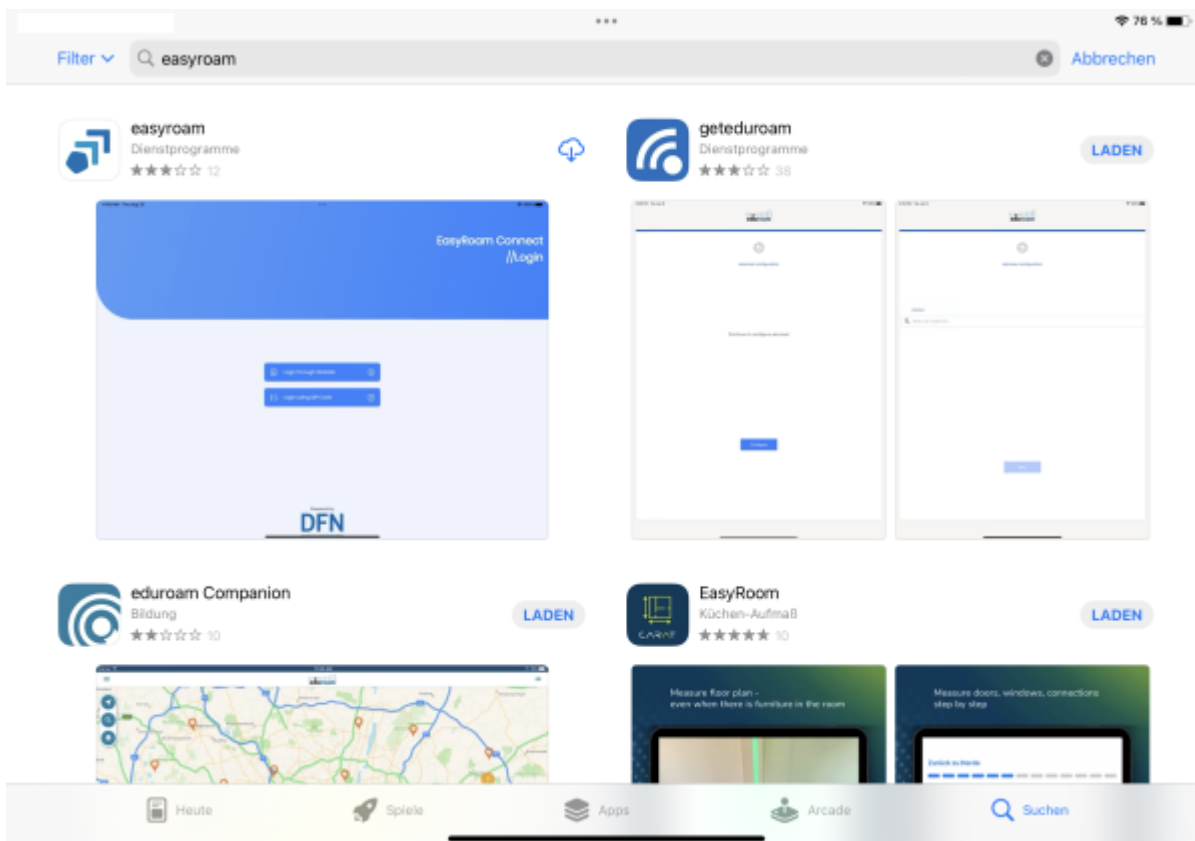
76 %

Filter easyroam Abbrechen

easyroam
Dienstprogramme
12

EasyRoam Connect
//Login

DFN

geteduroam
Dienstprogramme
38
LADEN

eduroam Companion
Bildung
10
LADEN

EasyRoom
Küchen-Aufmaß
10
LADEN

CARAT

Measure floor plan - even when there is furniture in the room

Measure doors, windows, connections step by step

Heute Spiele Apps Arcade Suchen